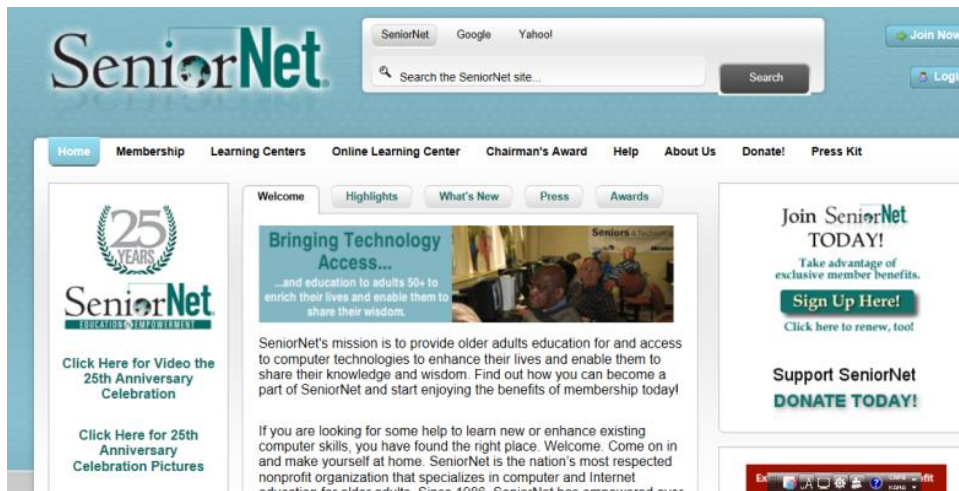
SeniorNet

SeniorNet Google Yahoo!

Search the SeniorNet site...

Search

Join Now

Logi

Home Membership Learning Centers Online Learning Center Chairman's Award Help About Us Donate! Press Kit

25 YEARS

SeniorNet

EDUCATION EMPOWERMENT

Click Here for Video the 25th Anniversary Celebration

Click Here for 25th Anniversary Celebration Pictures

Welcome Highlights What's New Press Awards

Bringing Technology Access...

...and education to adults 50+ to enrich their lives and enable them to share their wisdom.

Seniors

SeniorNet's mission is to provide older adults education for and access to computer technologies to enhance their lives and enable them to share their knowledge and wisdom. Find out how you can become a part of SeniorNet and start enjoying the benefits of membership today!

If you are looking for some help to learn new or enhance existing computer skills, you have found the right place. Welcome. Come on in and make yourself at home. SeniorNet is the nation's most respected nonprofit organization that specializes in computer and Internet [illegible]

Join SeniorNet TODAY!

Take advantage of exclusive member benefits.

Sign Up Here!

Click here to renew, too!

Support SeniorNet

DONATE TODAY!

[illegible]